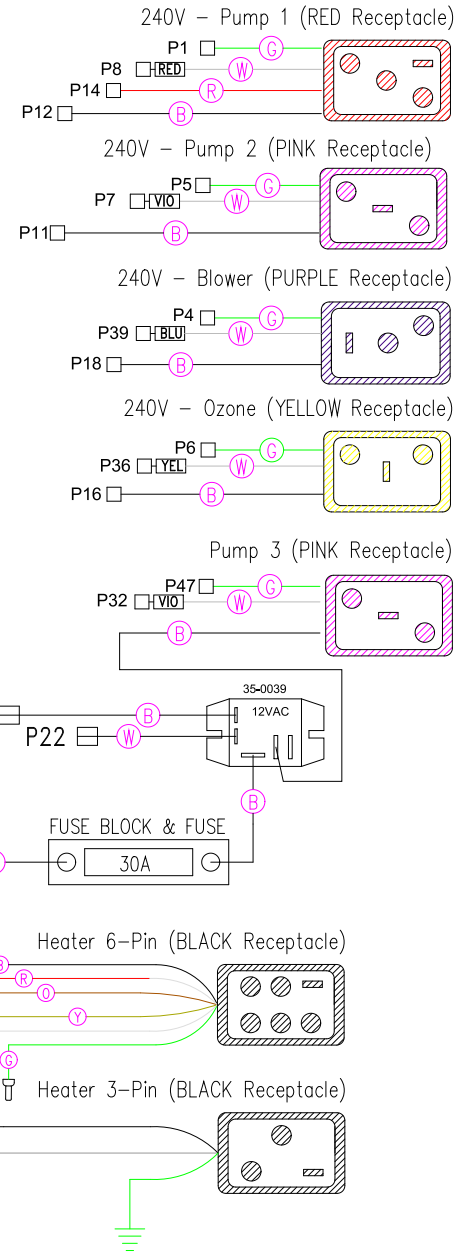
240V – Pump 1 (RED Receptacle)

P1 G
P8 RED W
P14 R
P12 B

240V – Pump 2 (PINK Receptacle)

P5 G
P7 VIO W
P11 B

240V – Blower (PURPLE Receptacle)

P4 G
P39 BLU W
P18 B

240V – Ozone (YELLOW Receptacle)

P6 G
P36 YEL W
P16 B

Pump 3 (PINK Receptacle)

P47 G
P32 VIO W
B

35-0039
12VAC
B
P22 W
B

FUSE BLOCK & FUSE
30A

Heater 6-Pin (BLACK Receptacle)

B
R
O
Y
G

Heater 3-Pin (BLACK Receptacle)